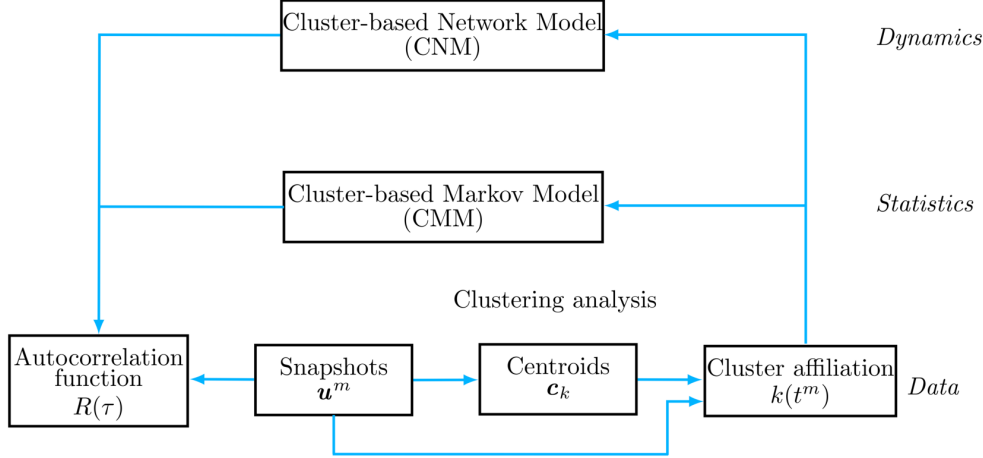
Cluster-based Network Model (CNM)

*Dynamics*

Cluster-based Markov Model (CMM)

*Statistics*

Clustering analysis

Autocorrelation function $R(\tau)$

Snapshots $\boldsymbol{u}^m$

Centroids $\boldsymbol{c}_k$

Cluster affiliation $k(t^m)$

*Data*